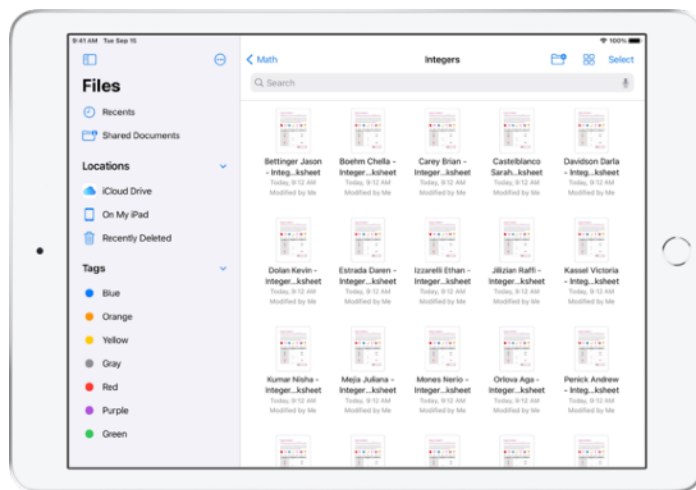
9:41 AM Tue Sep 15
100%

Files

Recents
Shared Documents

Locations
iCloud Drive
On My iPad
Recently Deleted

Tags
Blue
Orange
Yellow
Gray
Red
Purple
Green

Math
Integers
Select

Search

Bettinger Jason - Integ...ksheet
Today, 9:12 AM
Modified by Me

Boehm Chella - Integer...ksheet
Today, 9:12 AM
Modified by Me

Carey Brian - Integer...ksheet
Today, 9:12 AM
Modified by Me

Castelblanco Sarah...ksheet
Today, 9:12 AM
Modified by Me

Davidson Darla - Integ...ksheet
Today, 9:12 AM
Modified by Me

Dolan Kevin - Integer...ksheet
Today, 9:12 AM
Modified by Me

Estrada Daren - Integer...ksheet
Today, 9:12 AM
Modified by Me

Izzarelli Ethan - Integer...ksheet
Today, 9:12 AM
Modified by Me

Jillizian Raffi - Integer...ksheet
Today, 9:12 AM
Modified by Me

Kassel Victoria - Integ...ksheet
Today, 9:12 AM
Modified by Me

Kumar Nisha - Integer...ksheet
Today, 9:12 AM
Modified by Me

Mejia Juliana - Integer...ksheet
Today, 9:12 AM
Modified by Me

Mones Nerio - Integer...ksheet
Today, 9:12 AM
Modified by Me

Orlova Aga - Integer...ksheet
Today, 9:12 AM
Modified by Me

Penick Andrew - Integ...ksheet
Today, 9:12 AM
Modified by Me